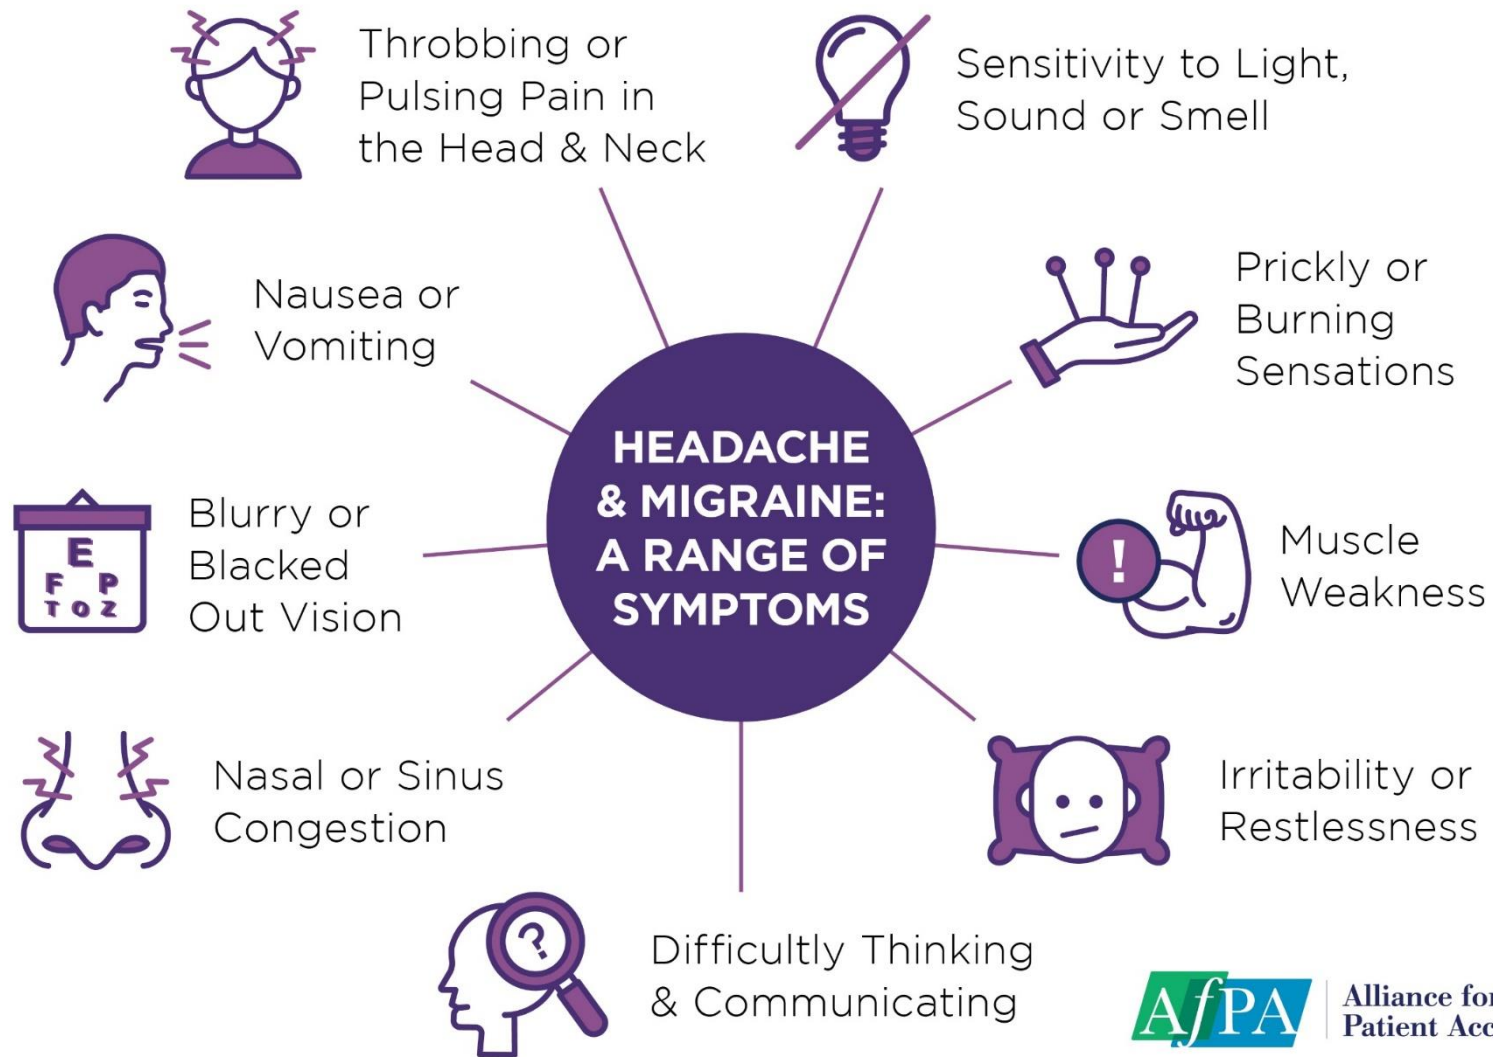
HEADACHE & MIGRAINE: A RANGE OF SYMPTOMS

Throbbing or Pulsing Pain in the Head & Neck

Sensitivity to Light, Sound or Smell

Nausea or Vomiting

Prickly or Burning Sensations

E
F P
T O Z

Blurry or Blacked Out Vision

!

Muscle Weakness

Nasal or Sinus Congestion

Irritability or Restlessness

?

Difficultly Thinking & Communicating

AfPA

Alliance fo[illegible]
Patient Acc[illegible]